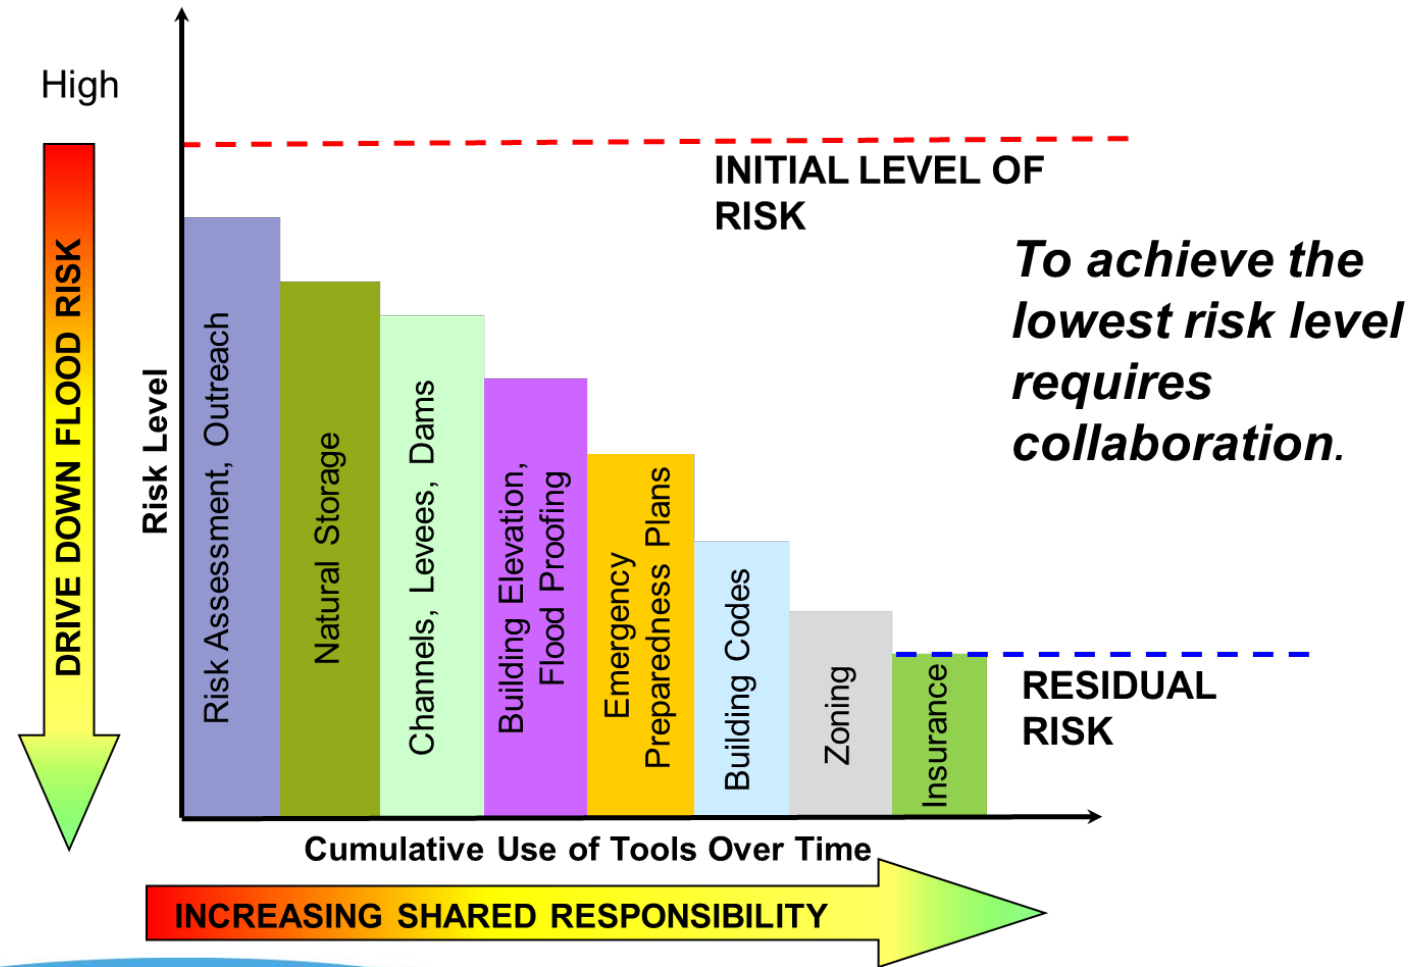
High

DRIVE DOWN FLOOD RISK

Risk Level

INITIAL LEVEL OF RISK

To achieve the lowest risk level requires collaboration.

Risk Assessment, Outreach

Natural Storage

Channels, Levees, Dams

Building Elevation, Flood Proofing

Emergency Preparedness Plans

Building Codes

Zoning

Insurance

RESIDUAL RISK

Cumulative Use of Tools Over Time

INCREASING SHARED RESPONSIBILITY